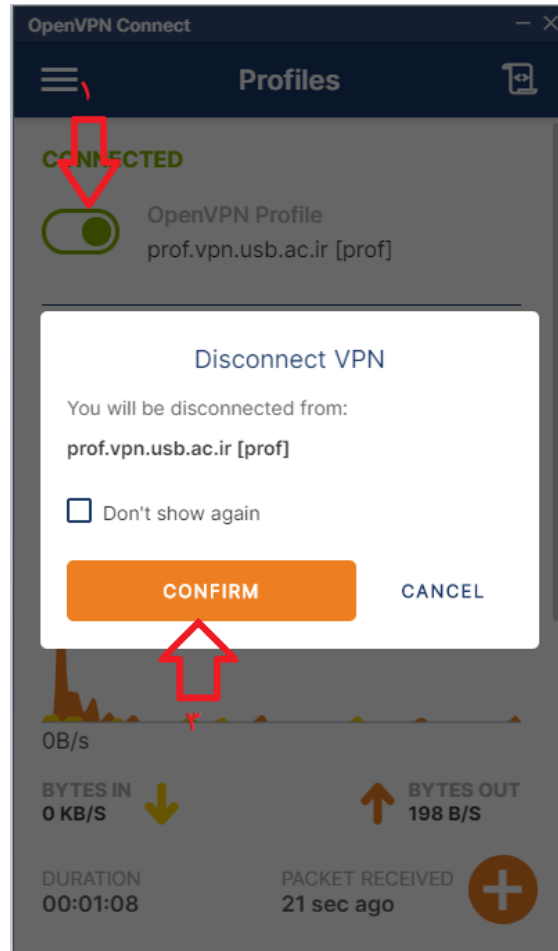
OpenVPN Connect

Profiles

١

CONNECTED

OpenVPN Profile
prof.vpn.usb.ac.ir [prof]

Disconnect VPN

You will be disconnected from:

prof.vpn.usb.ac.ir [prof]

Don't show again

CONFIRM

CANCEL

٢

0B/s

BYTES IN
0 KB/S

BYTES OUT
198 B/S

DURATION
00:01:08

PACKET RECEIVED
21 sec ago